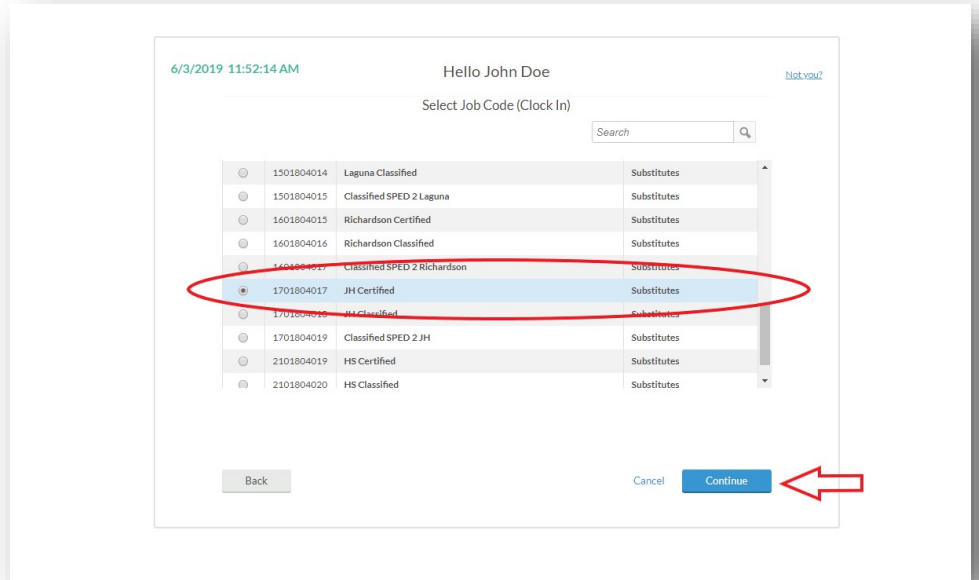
6/3/2019 11:52:14 AM

Hello John Doe

Not you?

Select Job Code (Clock In)

Search

| | | | |
|---|---|---|---|
| ○ | 1501804014 | Laguna Classified | Substitutes |
| ○ | 1501804015 | Classified SPED 2 Laguna | Substitutes |
| ○ | 1601804015 | Richardson Certified | Substitutes |
| ○ | 1601804016 | Richardson Classified | Substitutes |
| ○ | 1601804017 | Classified SPED 2 Richardson | Substitutes |
| ◉ | 1701804017 | JH Certified | Substitutes |
| ○ | 1701804018 | JH Classified | Substitutes |
| ○ | 1701804019 | Classified SPED 2 JH | Substitutes |
| ○ | 2101804019 | HS Certified | Substitutes |
| ○ | 2101804020 | HS Classified | Substitutes |

Back

Cancel

Continue